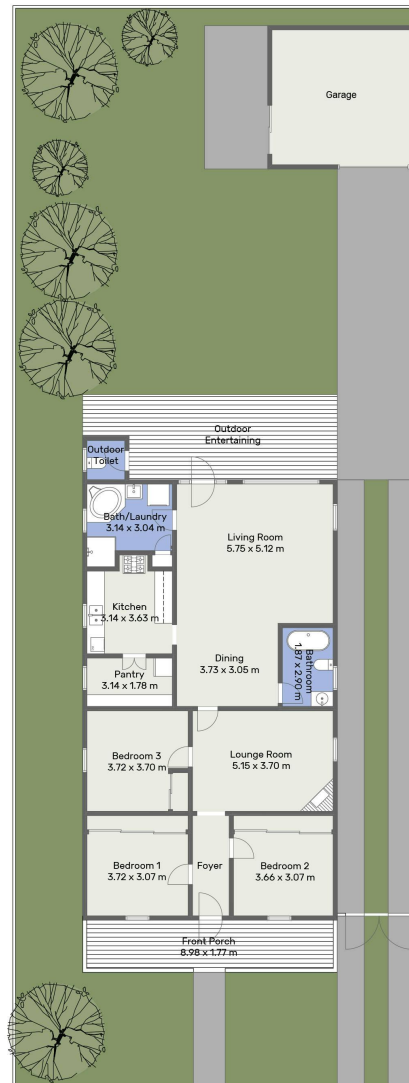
Garage

Outdoor Entertaining

Outdoor Toilet

Bath/Laundry
3.14 x 3.04 m

Living Room
5.75 x 5.12 m

Kitchen
3.14 x 3.63 m

Dining
3.73 x 3.05 m

Bathroom
1.87 x 2.90 m

Pantry
3.14 x 1.78 m

Bedroom 3
3.72 x 3.70 m

Lounge Room
5.15 x 3.70 m

Bedroom 1
3.72 x 3.07 m

Foyer

Bedroom 2
3.66 x 3.07 m

Front Porch
8.98 x 1.77 m